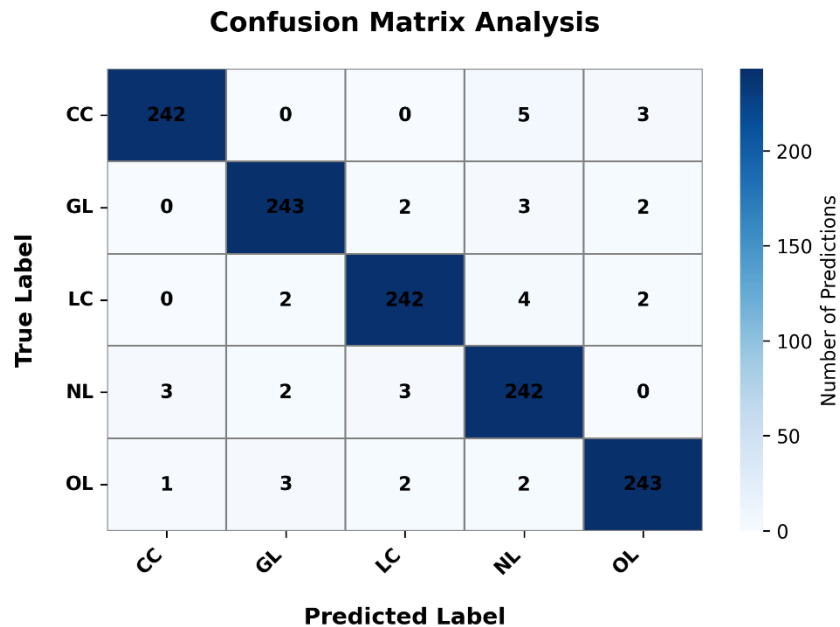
Confusion Matrix Analysis

True Label

| | CC | GL | LC | NL | OL |
|---|---|---|---|---|---|
| CC | 242 | 0 | 0 | 5 | 3 |
| GL | 0 | 243 | 2 | 3 | 2 |
| LC | 0 | 2 | 242 | 4 | 2 |
| NL | 3 | 2 | 3 | 242 | 0 |
| OL | 1 | 3 | 2 | 2 | 243 |

Predicted Label

Number of Predictions

200
150
100
50
0